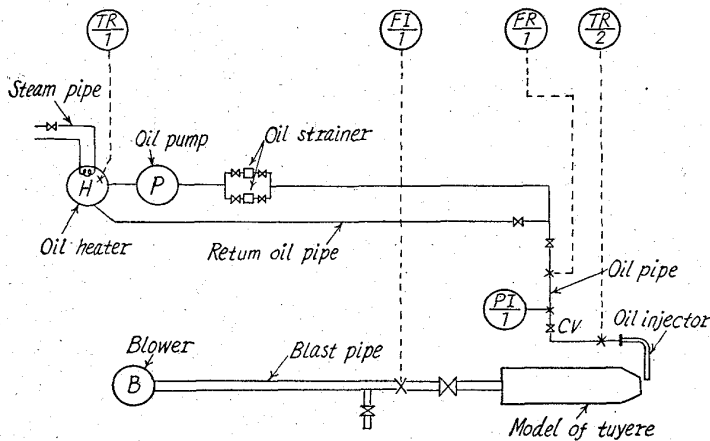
$\frac{TR}{1}$

$\frac{FI}{1}$

$\frac{FR}{1}$

$\frac{TR}{2}$

Steam pipe

Oil pump

Oil strainer

H

P

Oil heater

Retum oil pipe

Oil pipe

$\frac{PI}{1}$

CV

Oil injector

Blower

B

Blast pipe

Model of tuyere